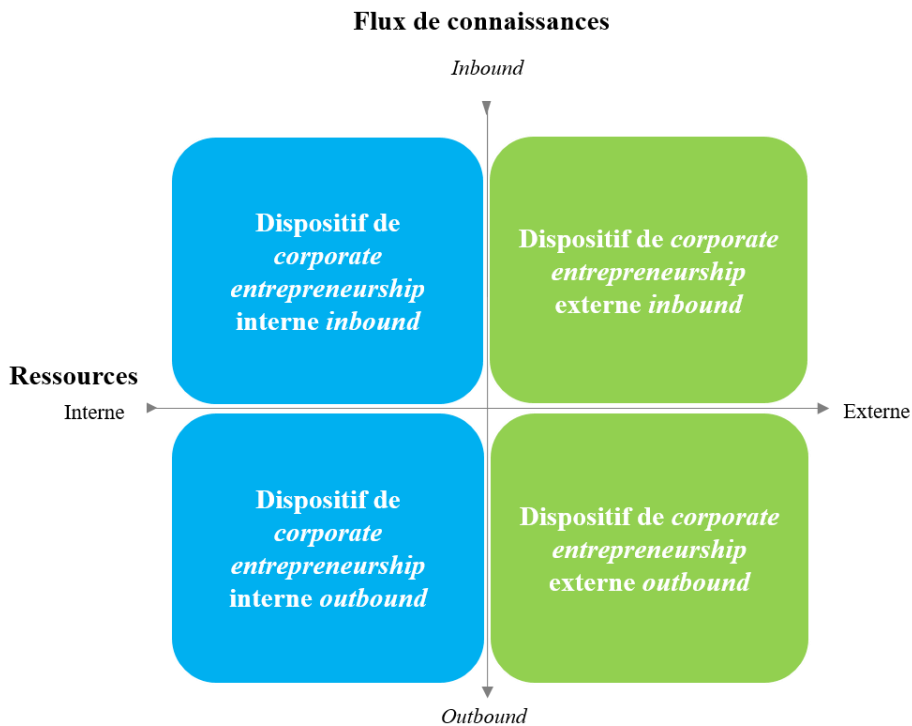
Flux de connaissances

Inbound

Dispositif de corporate entrepreneurship interne inbound

Dispositif de corporate entrepreneurship externe inbound

Ressources

Interne

Externe

Dispositif de corporate entrepreneurship interne outbound

Dispositif de corporate entrepreneurship externe outbound

Outbound